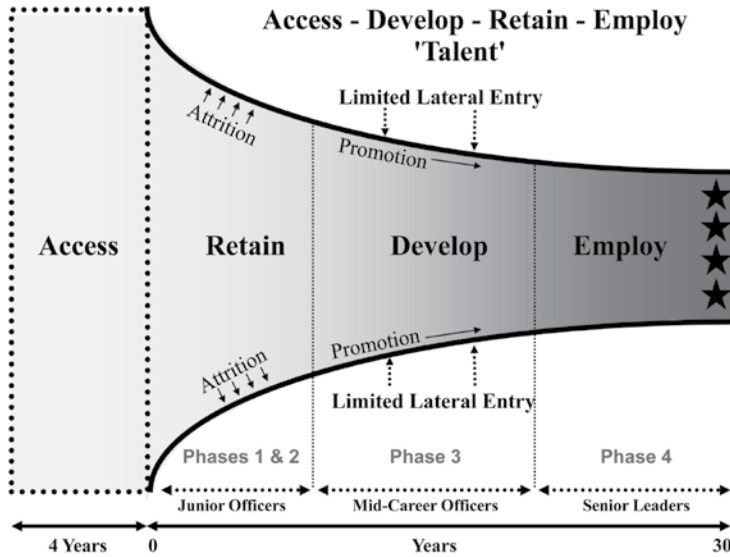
Access - Develop - Retain - Employ
'Talent'

Limited Lateral Entry

Attrition

Promotion

Access

Retain

Develop

Employ

Promotion

Attrition

Limited Lateral Entry

Phases 1 & 2

Phase 3

Phase 4

Junior Officers

Mid-Career Officers

Senior Leaders

4 Years

0

Years

30